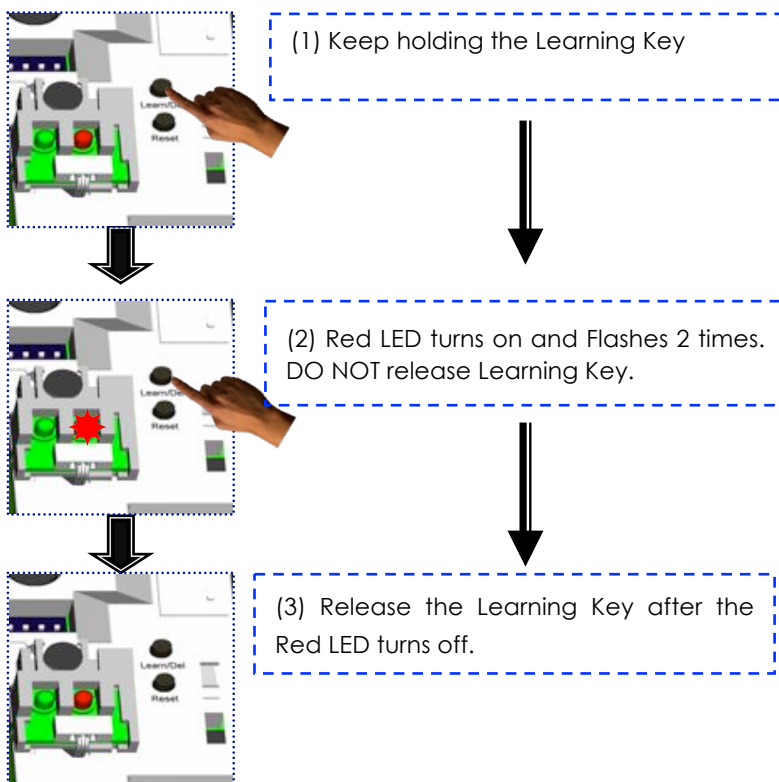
Learn/Del
Reset

(1) Keep holding the Learning Key

Learn/Del
Reset

(2) Red LED turns on and Flashes 2 times. DO NOT release Learning Key.

Learn/Del
Reset

(3) Release the Learning Key after the Red LED turns off.